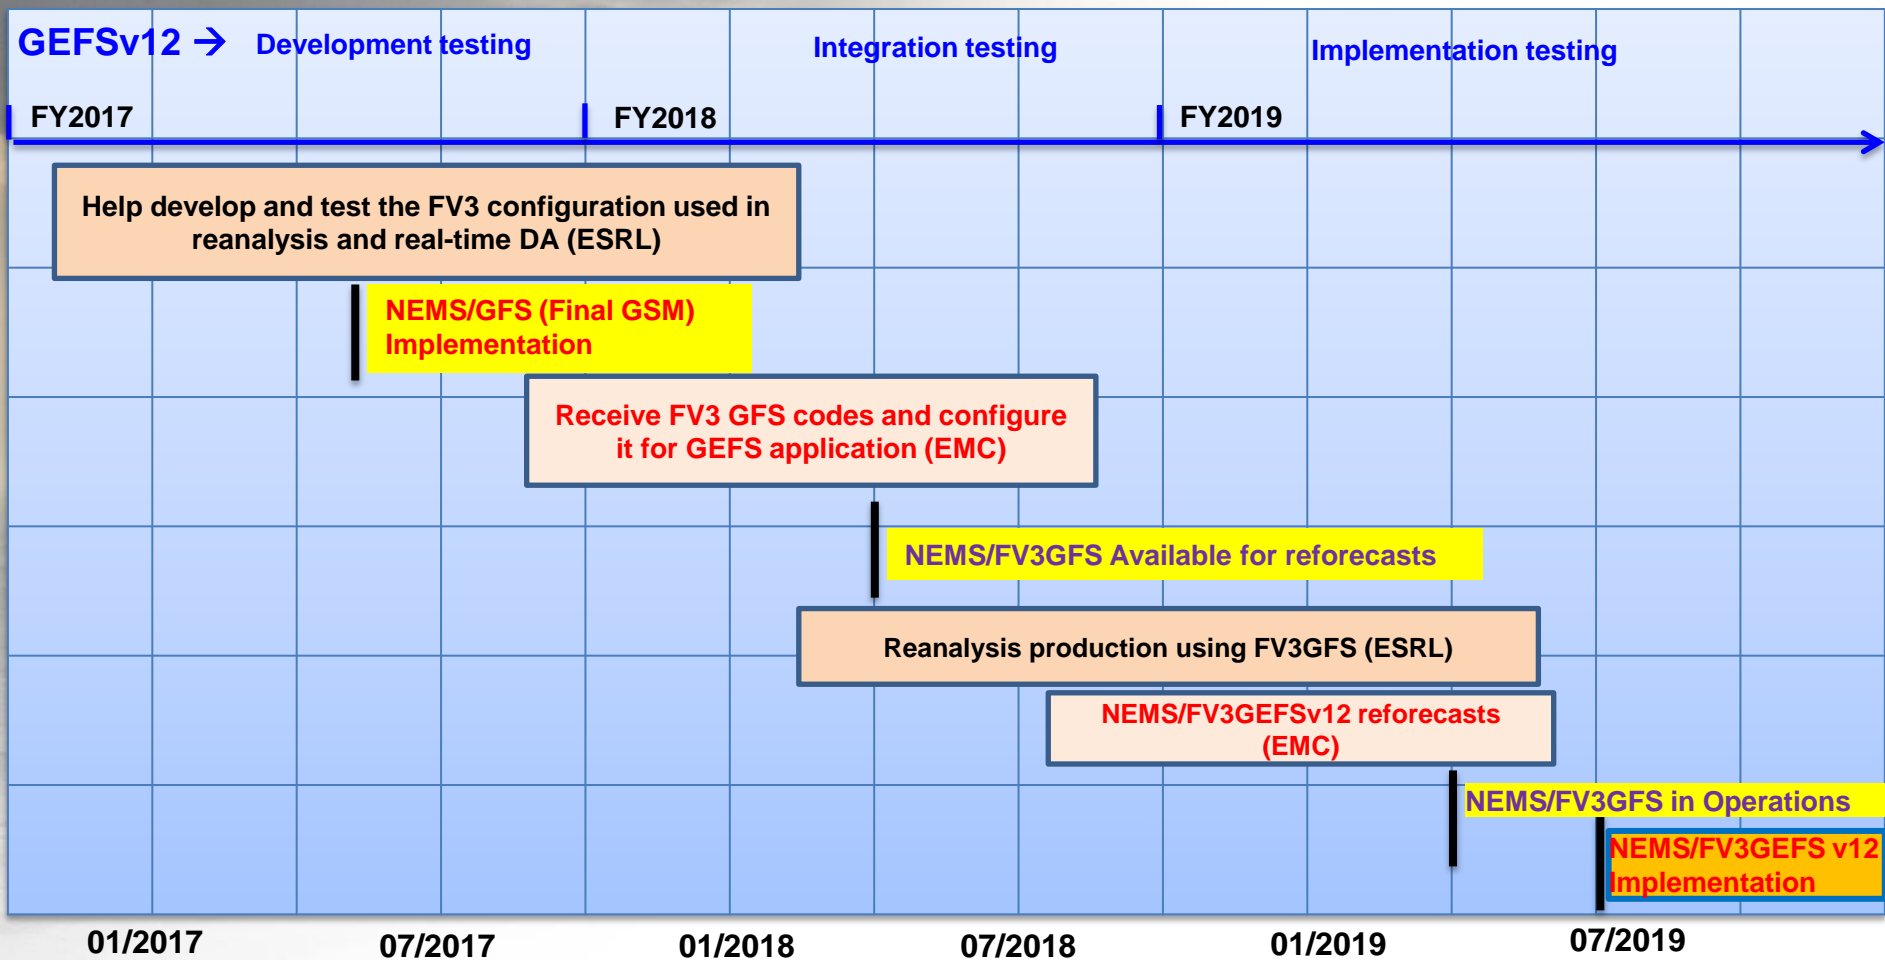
GEFSv12 → Development testing

Integration testing

Implementation testing

FY2017

FY2018

FY2019

Help develop and test the FV3 configuration used in reanalysis and real-time DA (ESRL)

NEMS/GFS (Final GSM) Implementation

Receive FV3 GFS codes and configure it for GEFS application (EMC)

NEMS/FV3GFS Available for reforecasts

Reanalysis production using FV3GFS (ESRL)

NEMS/FV3GEFSv12 reforecasts (EMC)

NEMS/FV3GFS in Operations

NEMS/FV3GEFS v12 Implementation

01/2017

07/2017

01/2018

07/2018

01/2019

07/2019